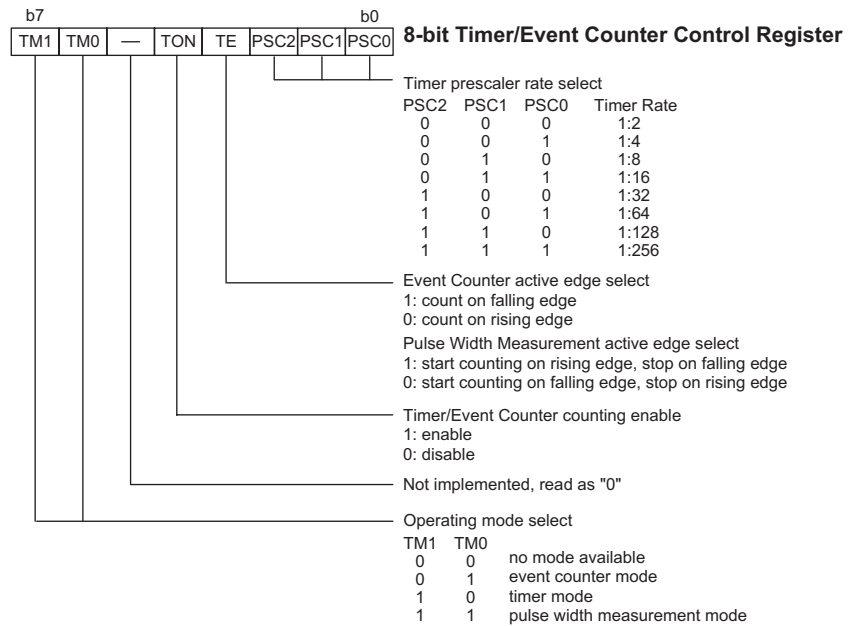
b7 b0

| TM1 | TM0 | — | TON | TE | PSC2 | PSC1 | PSC0 |
|---|---|---|---|---|---|---|---|

8-bit Timer/Event Counter Control Register

Timer prescaler rate select

| PSC2 | PSC1 | PSC0 | Timer Rate |
|---|---|---|---|
| 0 | 0 | 0 | 1:2 |
| 0 | 0 | 1 | 1:4 |
| 0 | 1 | 0 | 1:8 |
| 0 | 1 | 1 | 1:16 |
| 1 | 0 | 0 | 1:32 |
| 1 | 0 | 1 | 1:64 |
| 1 | 1 | 0 | 1:128 |
| 1 | 1 | 1 | 1:256 |

Event Counter active edge select
1: count on falling edge
0: count on rising edge

Pulse Width Measurement active edge select
1: start counting on rising edge, stop on falling edge
0: start counting on falling edge, stop on rising edge

Timer/Event Counter counting enable
1: enable
0: disable

Not implemented, read as "0"

Operating mode select

| TM1 | TM0 | |
|---|---|---|
| 0 | 0 | no mode available |
| 0 | 1 | event counter mode |
| 1 | 0 | timer mode |
| 1 | 1 | pulse width measurement mode |